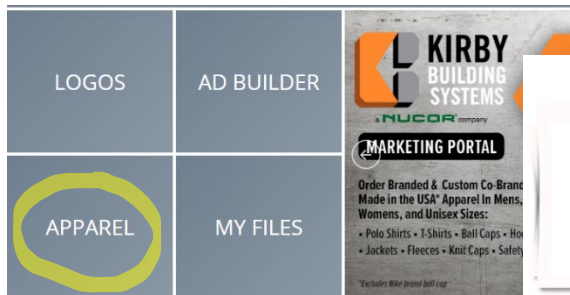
LOGOS

AD BUILDER

APPAREL

MY FILES

KIRBY
BUILDING
SYSTEMS
a NUCOR company

MARKETING PORTAL

Order Branded & Custom Co-Brand
Made in the USA* Apparel In Mens,
Womens, and Unisex Sizes:

• Polo Shirts • T-Shirts • Ball Caps • Ho
• Jackets • Fleeces • Knit Caps • Safety

*Excludes Nike brand ball cap